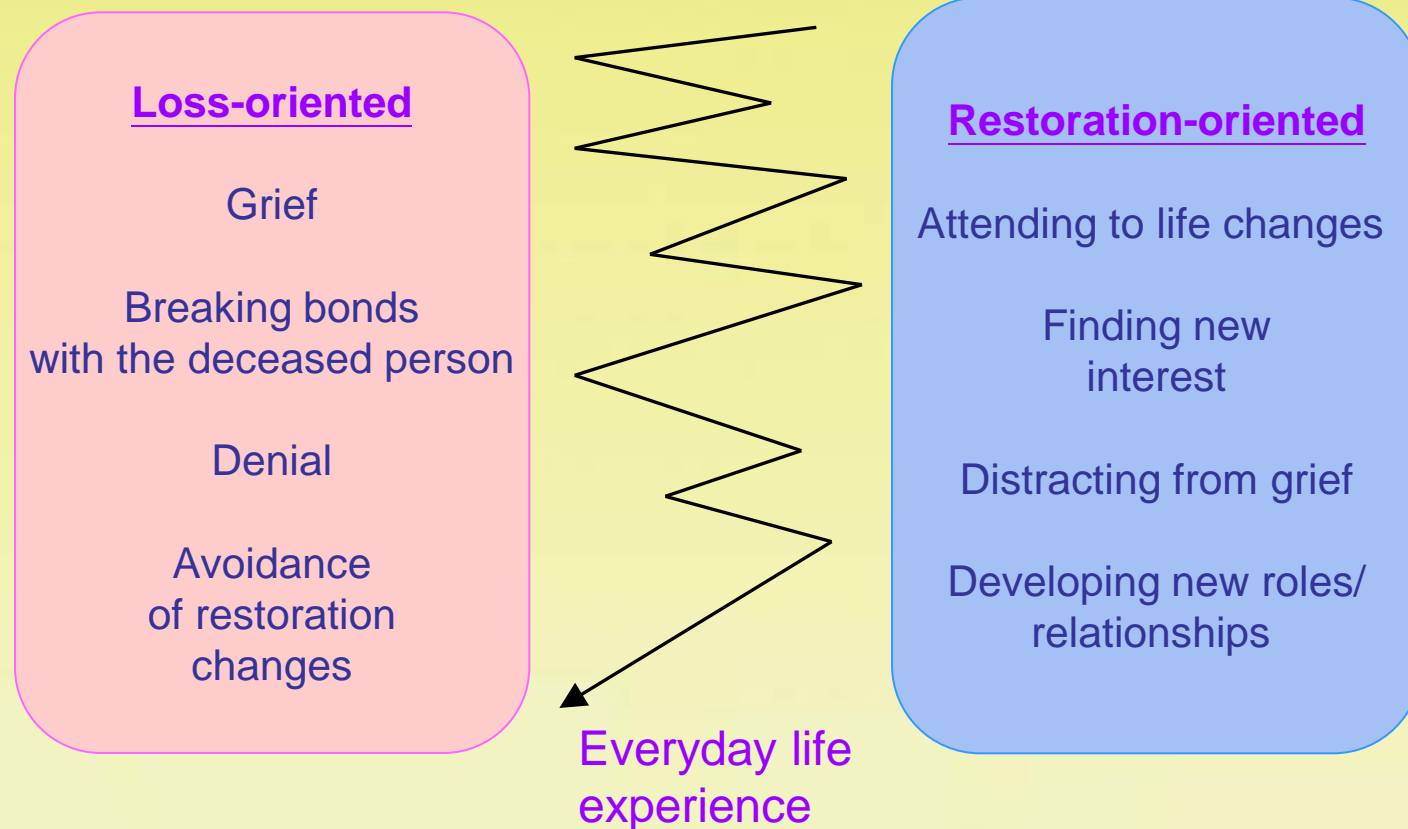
Loss-oriented

Grief

Breaking bonds with the deceased person

Denial

Avoidance of restoration changes

Restoration-oriented

Attending to life changes

Finding new interest

Distracting from grief

Developing new roles/ relationships

Everyday life experience